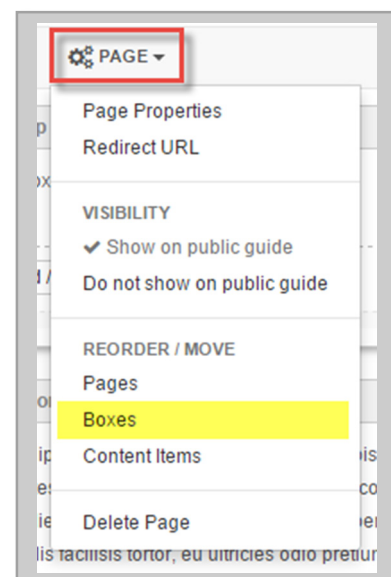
PAGE

Page Properties
Redirect URL

VISIBILITY
✔ Show on public guide
Do not show on public guide

REORDER / MOVE
Pages
Boxes
Content Items

Delete Page

lis facilisis tortor, eu ultricies odio pretiu